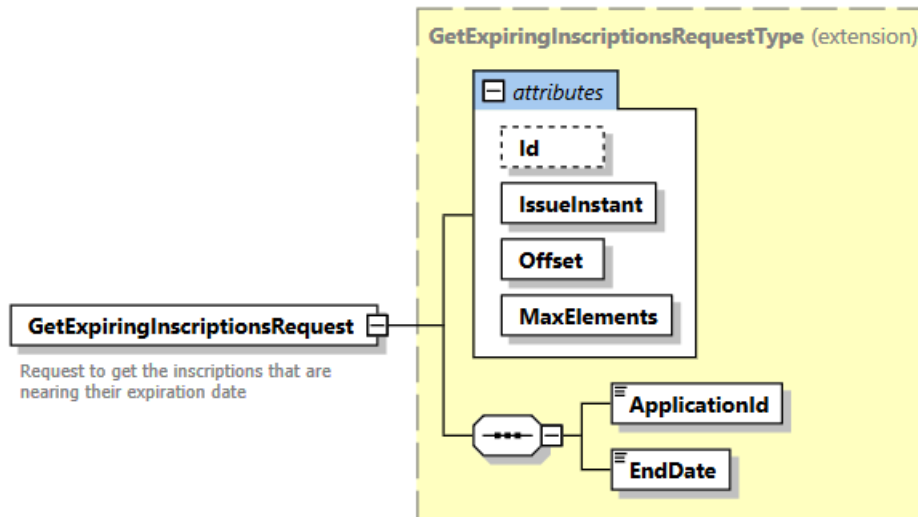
GetExpiringInscriptionsRequestType (extension)

attributes

Id

IssueInstant

Offset

MaxElements

GetExpiringInscriptionsRequest

Request to get the inscriptions that are nearing their expiration date

ApplicationId

EndDate